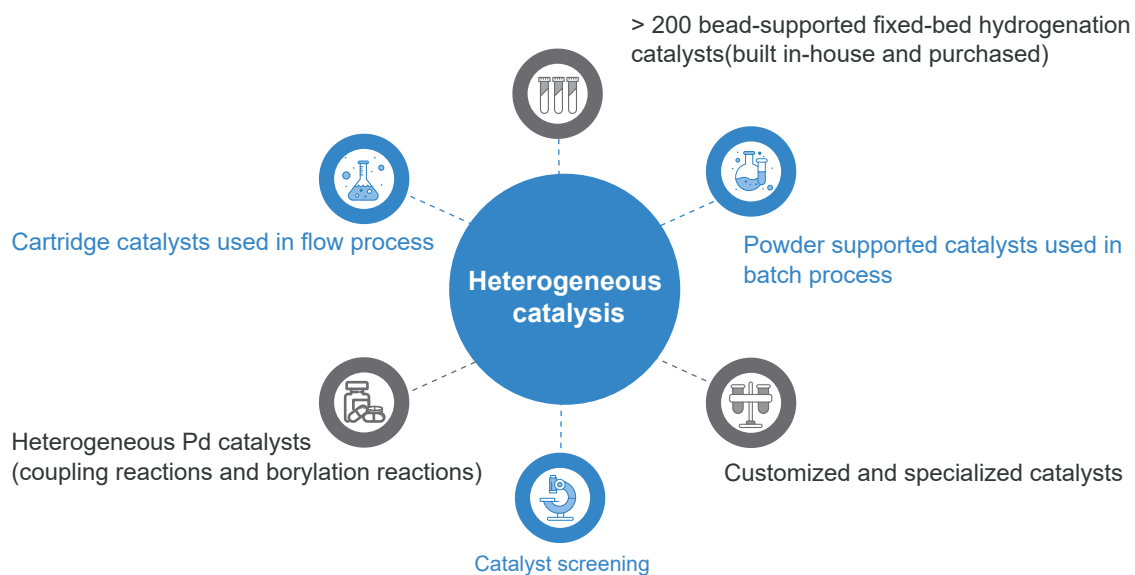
> 200 bead-supported fixed-bed hydrogenation catalysts(built in-house and purchased)

Cartridge catalysts used in flow process

Heterogeneous catalysis

Powder supported catalysts used in batch process

Heterogeneous Pd catalysts (coupling reactions and borylation reactions)

Customized and specialized catalysts

Catalyst screening